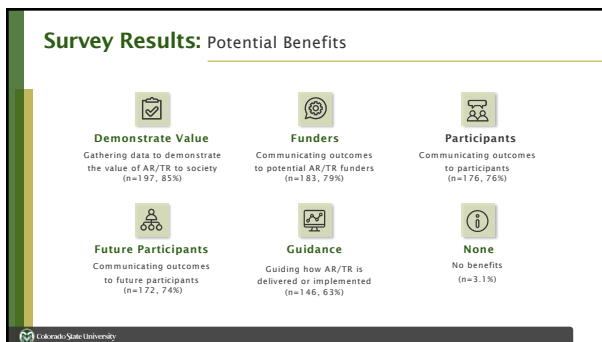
Survey Results: Potential Benefits

Demonstrate Value
Gathering data to demonstrate the value of AR/TR to society (n=197, 85%)

Funders
Communicating outcomes to potential AR/TR funders (n=183, 79%)

Participants
Communicating outcomes to participants (n=176, 76%)

Future Participants
Communicating outcomes to future participants (n=172, 74%)

Guidance
Guiding how AR/TR is delivered or implemented (n=146, 63%)

None
No benefits (n=3.1%)

Colorado State University